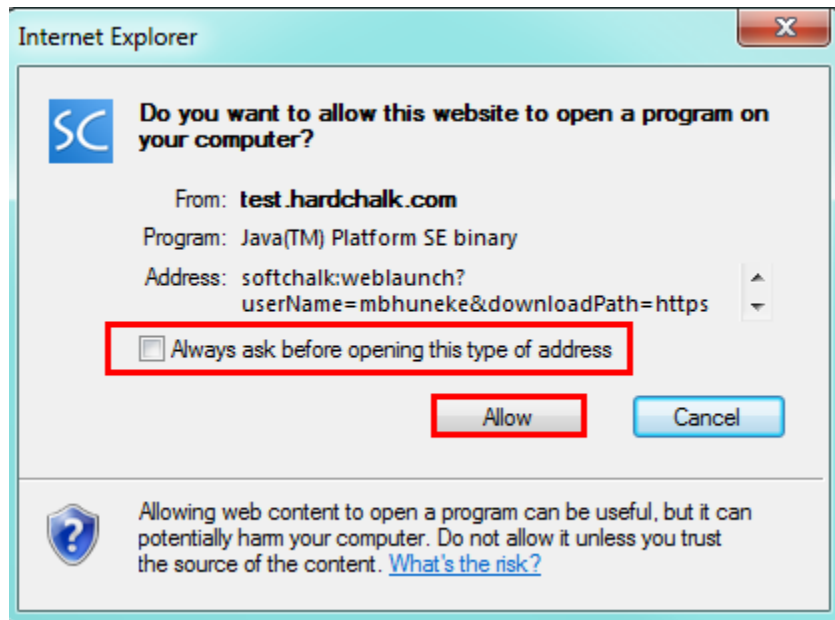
Internet Explorer

SC

Do you want to allow this website to open a program on your computer?

From: test.hardchalk.com

Program: Java(TM) Platform SE binary

Address: softchalk:weblaunch?userName=mbhuneke&downloadPath=https

Always ask before opening this type of address

Allow

Cancel

Allowing web content to open a program can be useful, but it can potentially harm your computer. Do not allow it unless you trust the source of the content. What's the risk?